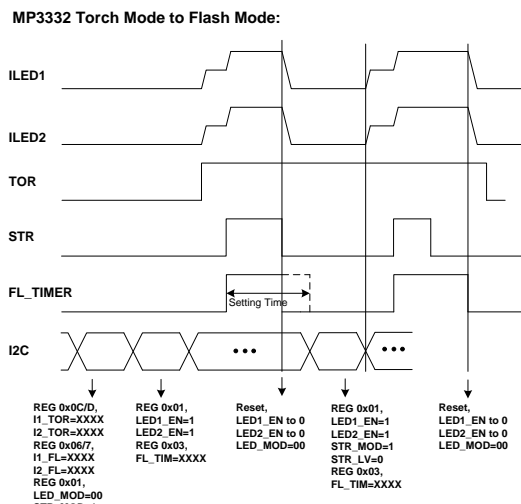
MP3332 Torch Mode to Flash Mode:

ILED1

ILED2

TOR

STR

FL_TIMER

Setting Time

I2C

•••

•••

REG 0x0C/D, I1_TOR=XXXX I2_TOR=XXXX REG 0x06/7, I1_FL=XXXX I2_FL=XXXX REG 0x01, LED_MOD=00

REG 0x01, LED1_EN=1 LED2_EN=1 REG 0x03, FL_TIM=XXXX

Reset, LED1_EN to 0 LED2_EN to 0 LED_MOD=00

REG 0x01, LED1_EN=1 LED2_EN=1 STR_MOD=1 STR_LV=0 REG 0x03, FL_TIM=XXXX

Reset, LED1_EN to 0 LED2_EN to 0 LED_MOD=00